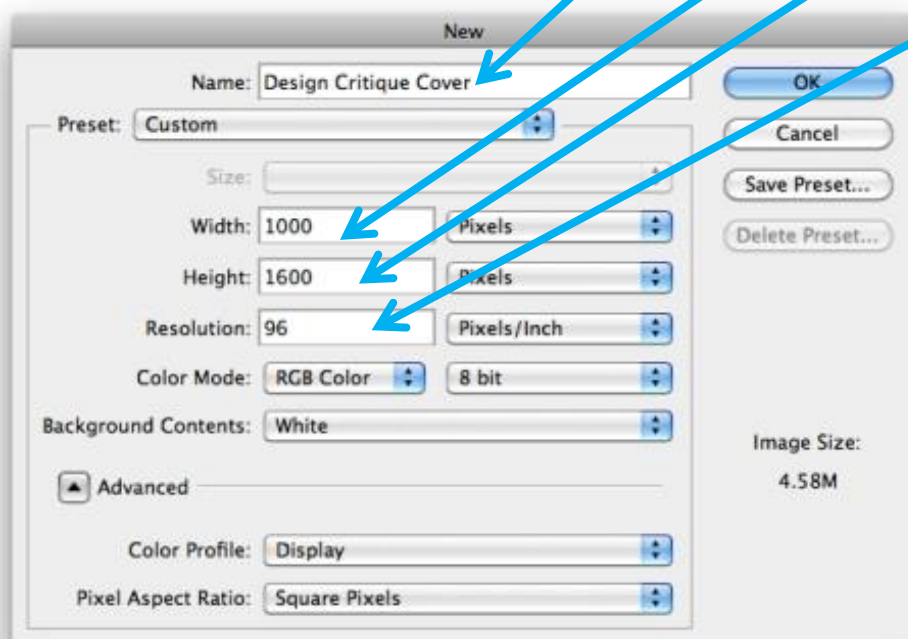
New

Name: Design Critique Cover

Preset: Custom

Size:

Width: 1000 Pixels

Height: 1600 Pixels

Resolution: 96 Pixels/Inch

Color Mode: RGB Color 8 bit

Background Contents: White

Advanced

Color Profile: Display

Pixel Aspect Ratio: Square Pixels

OK

Cancel

Save Preset...

Delete Preset...

Image Size:

4.58M